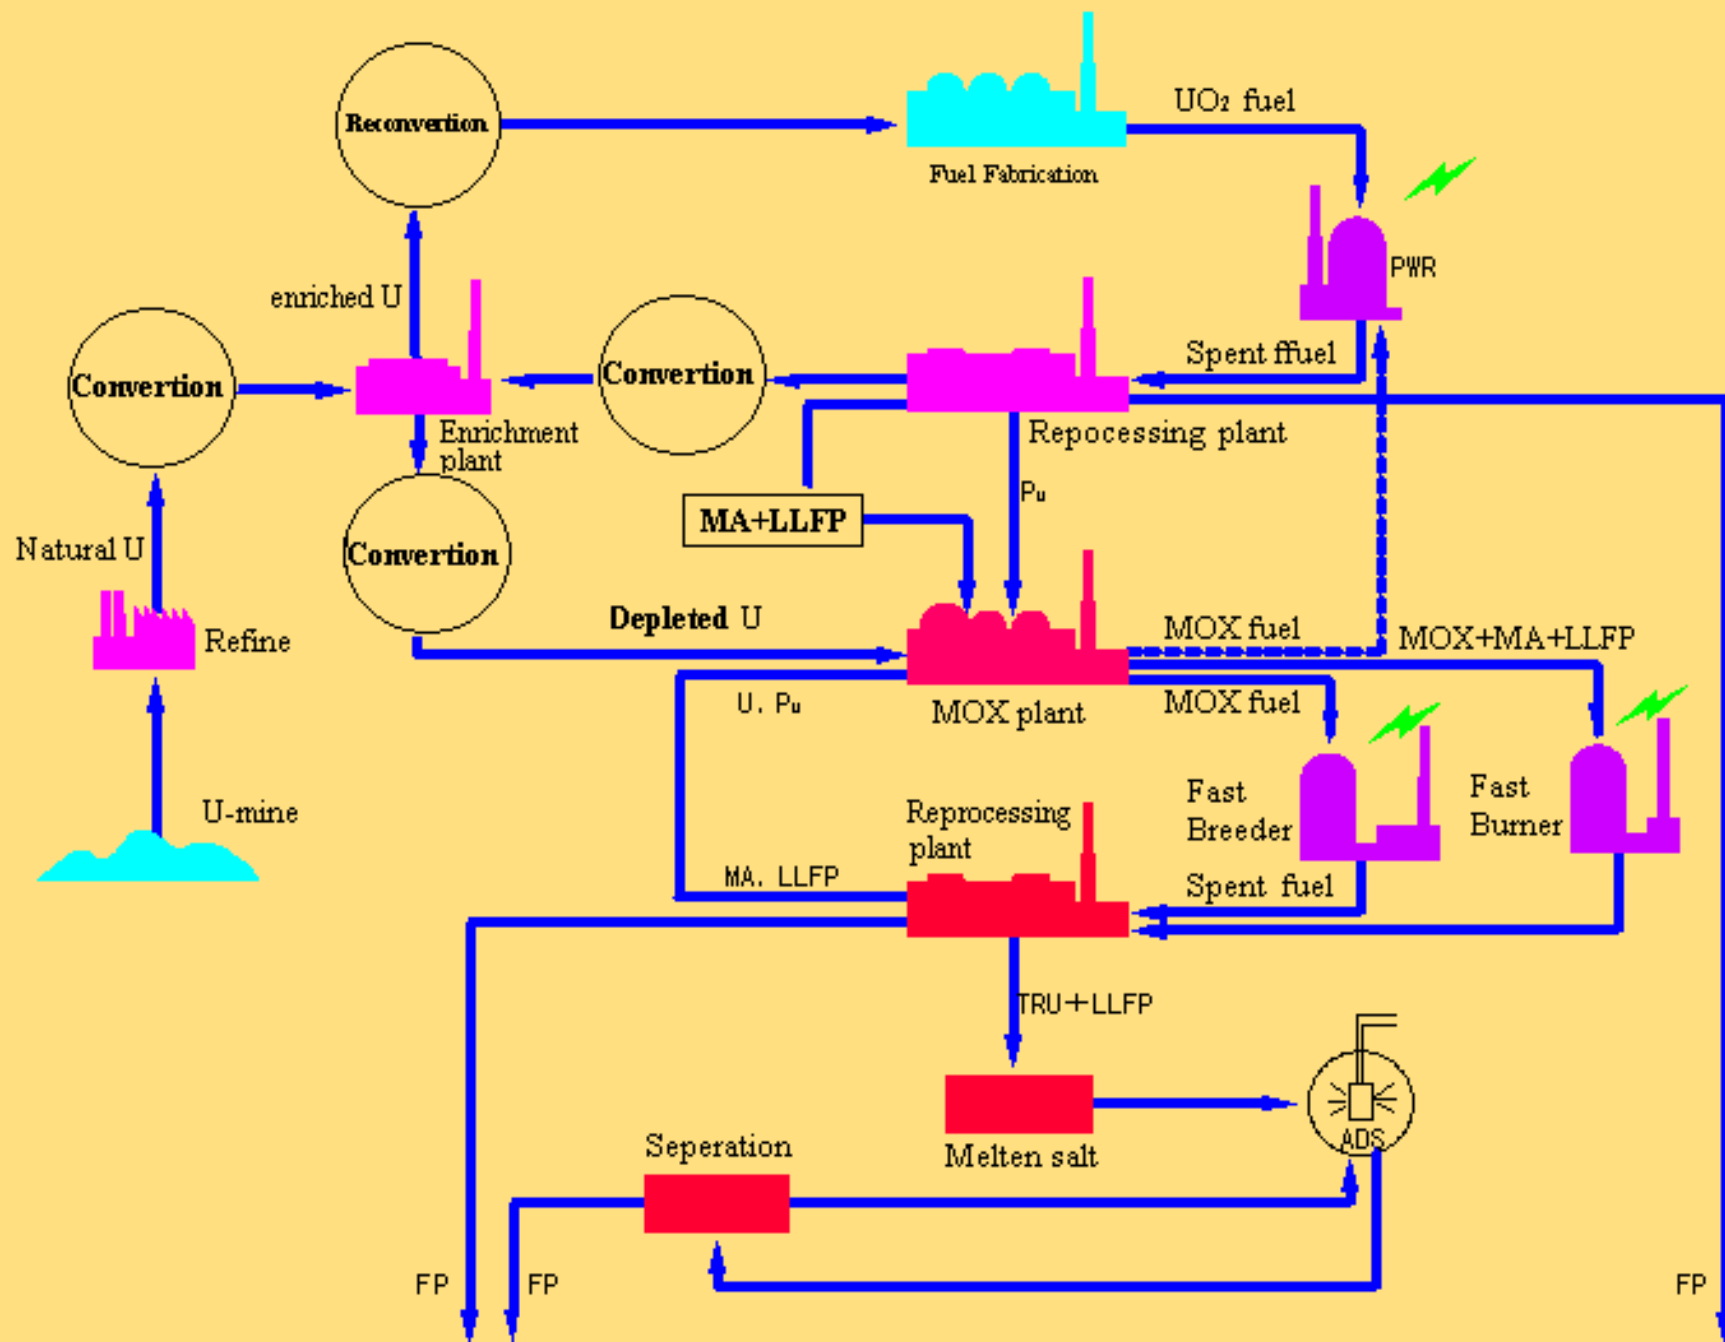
Reconvertion

Fuel Fabrication

$UO_2$ fuel

PWR

enriched U

Convertion

Enrichment plant

Convertion

Spent ffuel

Repocessing plant

Natural U

Convertion

MA+LLFP

Pu

Refine

Depleted U

MOX fuel

MOX+MA+LLFP

U. Pu

MOX plant

MOX fuel

U-mine

Fast Breeder

Fast Burner

Reprocessing plant

MA. LLFP

Spent fuel

TRU+LLFP

Melten salt

ADS

Seperation

FP

FP

FP